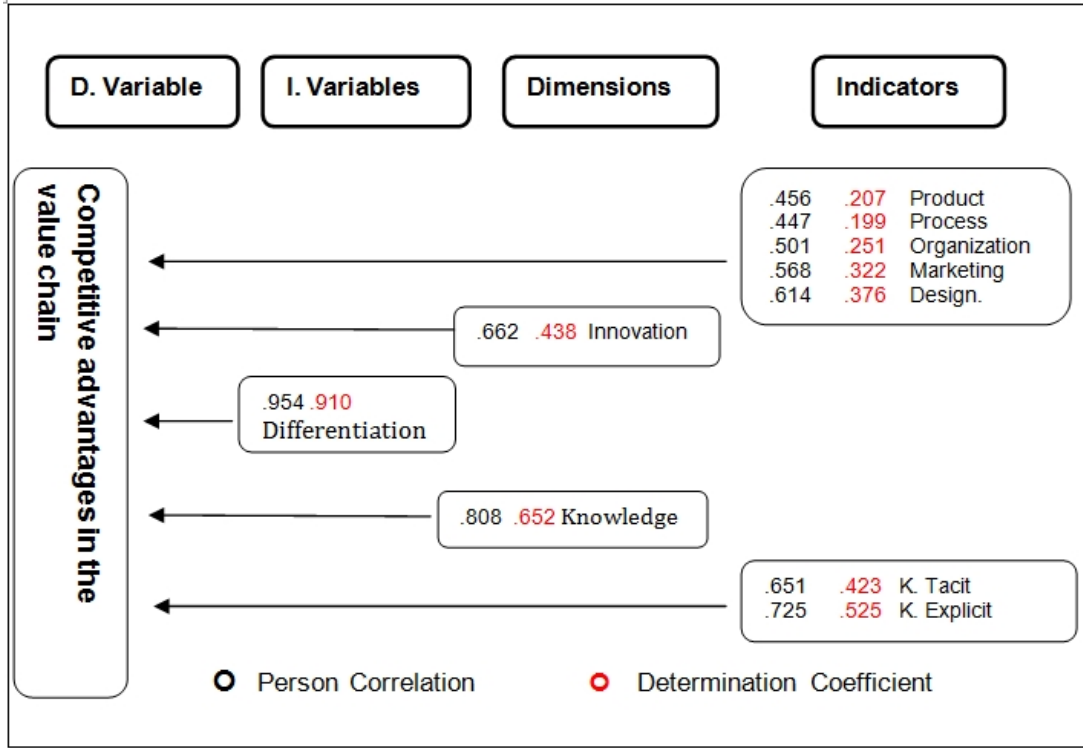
D. Variable

I. Variables

Dimensions

Indicators

Competitive advantages in the value chain

.456 .207 Product
.447 .199 Process
.501 .251 Organization
.568 .322 Marketing
.614 .376 Design.

.662 .438 Innovation

.954 .910 Differentiation

.808 .652 Knowledge

.651 .423 K. Tacit
.725 .525 K. Explicit

Person Correlation

Determination Coefficient